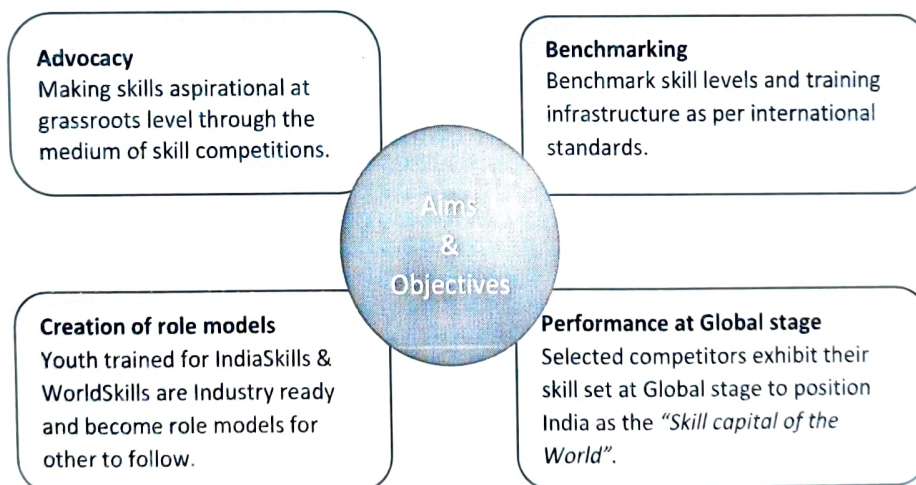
Advocacy
Making skills aspirational at grassroots level through the medium of skill competitions.

Benchmarking
Benchmark skill levels and training infrastructure as per international standards.

Aims
&
Objectives

Creation of role models
Youth trained for IndiaSkills & WorldSkills are Industry ready and become role models for other to follow.

Performance at Global stage
Selected competitors exhibit their skill set at Global stage to position India as the "Skill capital of the World".